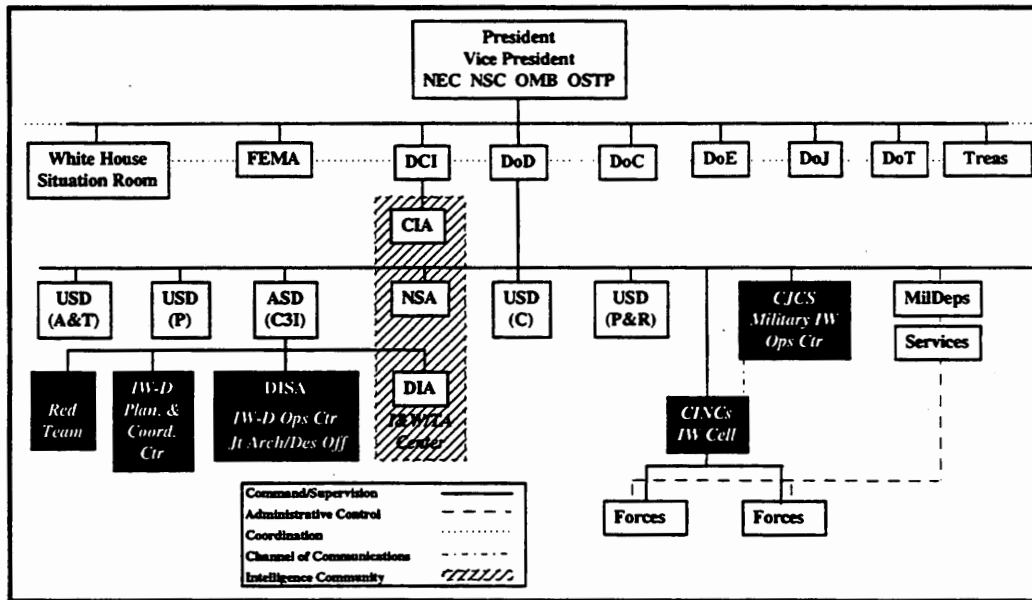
President
Vice President
NEC NSC OMB OSTP

White House Situation Room

FEMA

DCI

DoD

DoC

DoE

DoJ

DoT

Treas

CIA

USD (A&T)

USD (P)

ASD (C3I)

NSA

USD (C)

USD (P&R)

CJCS Military IW Ops Ctr

MilDeps

Services

Red Team

IW-D Plan. & Coord. Ctr

DISA IW-D Ops Ctr Jt Arch/Des Off

DIA

IKW/IA Center

CINCs IW Cell

Forces

Forces

Command/Supervision
Administrative Control
Coordination
Channel of Communications
Intelligence Community